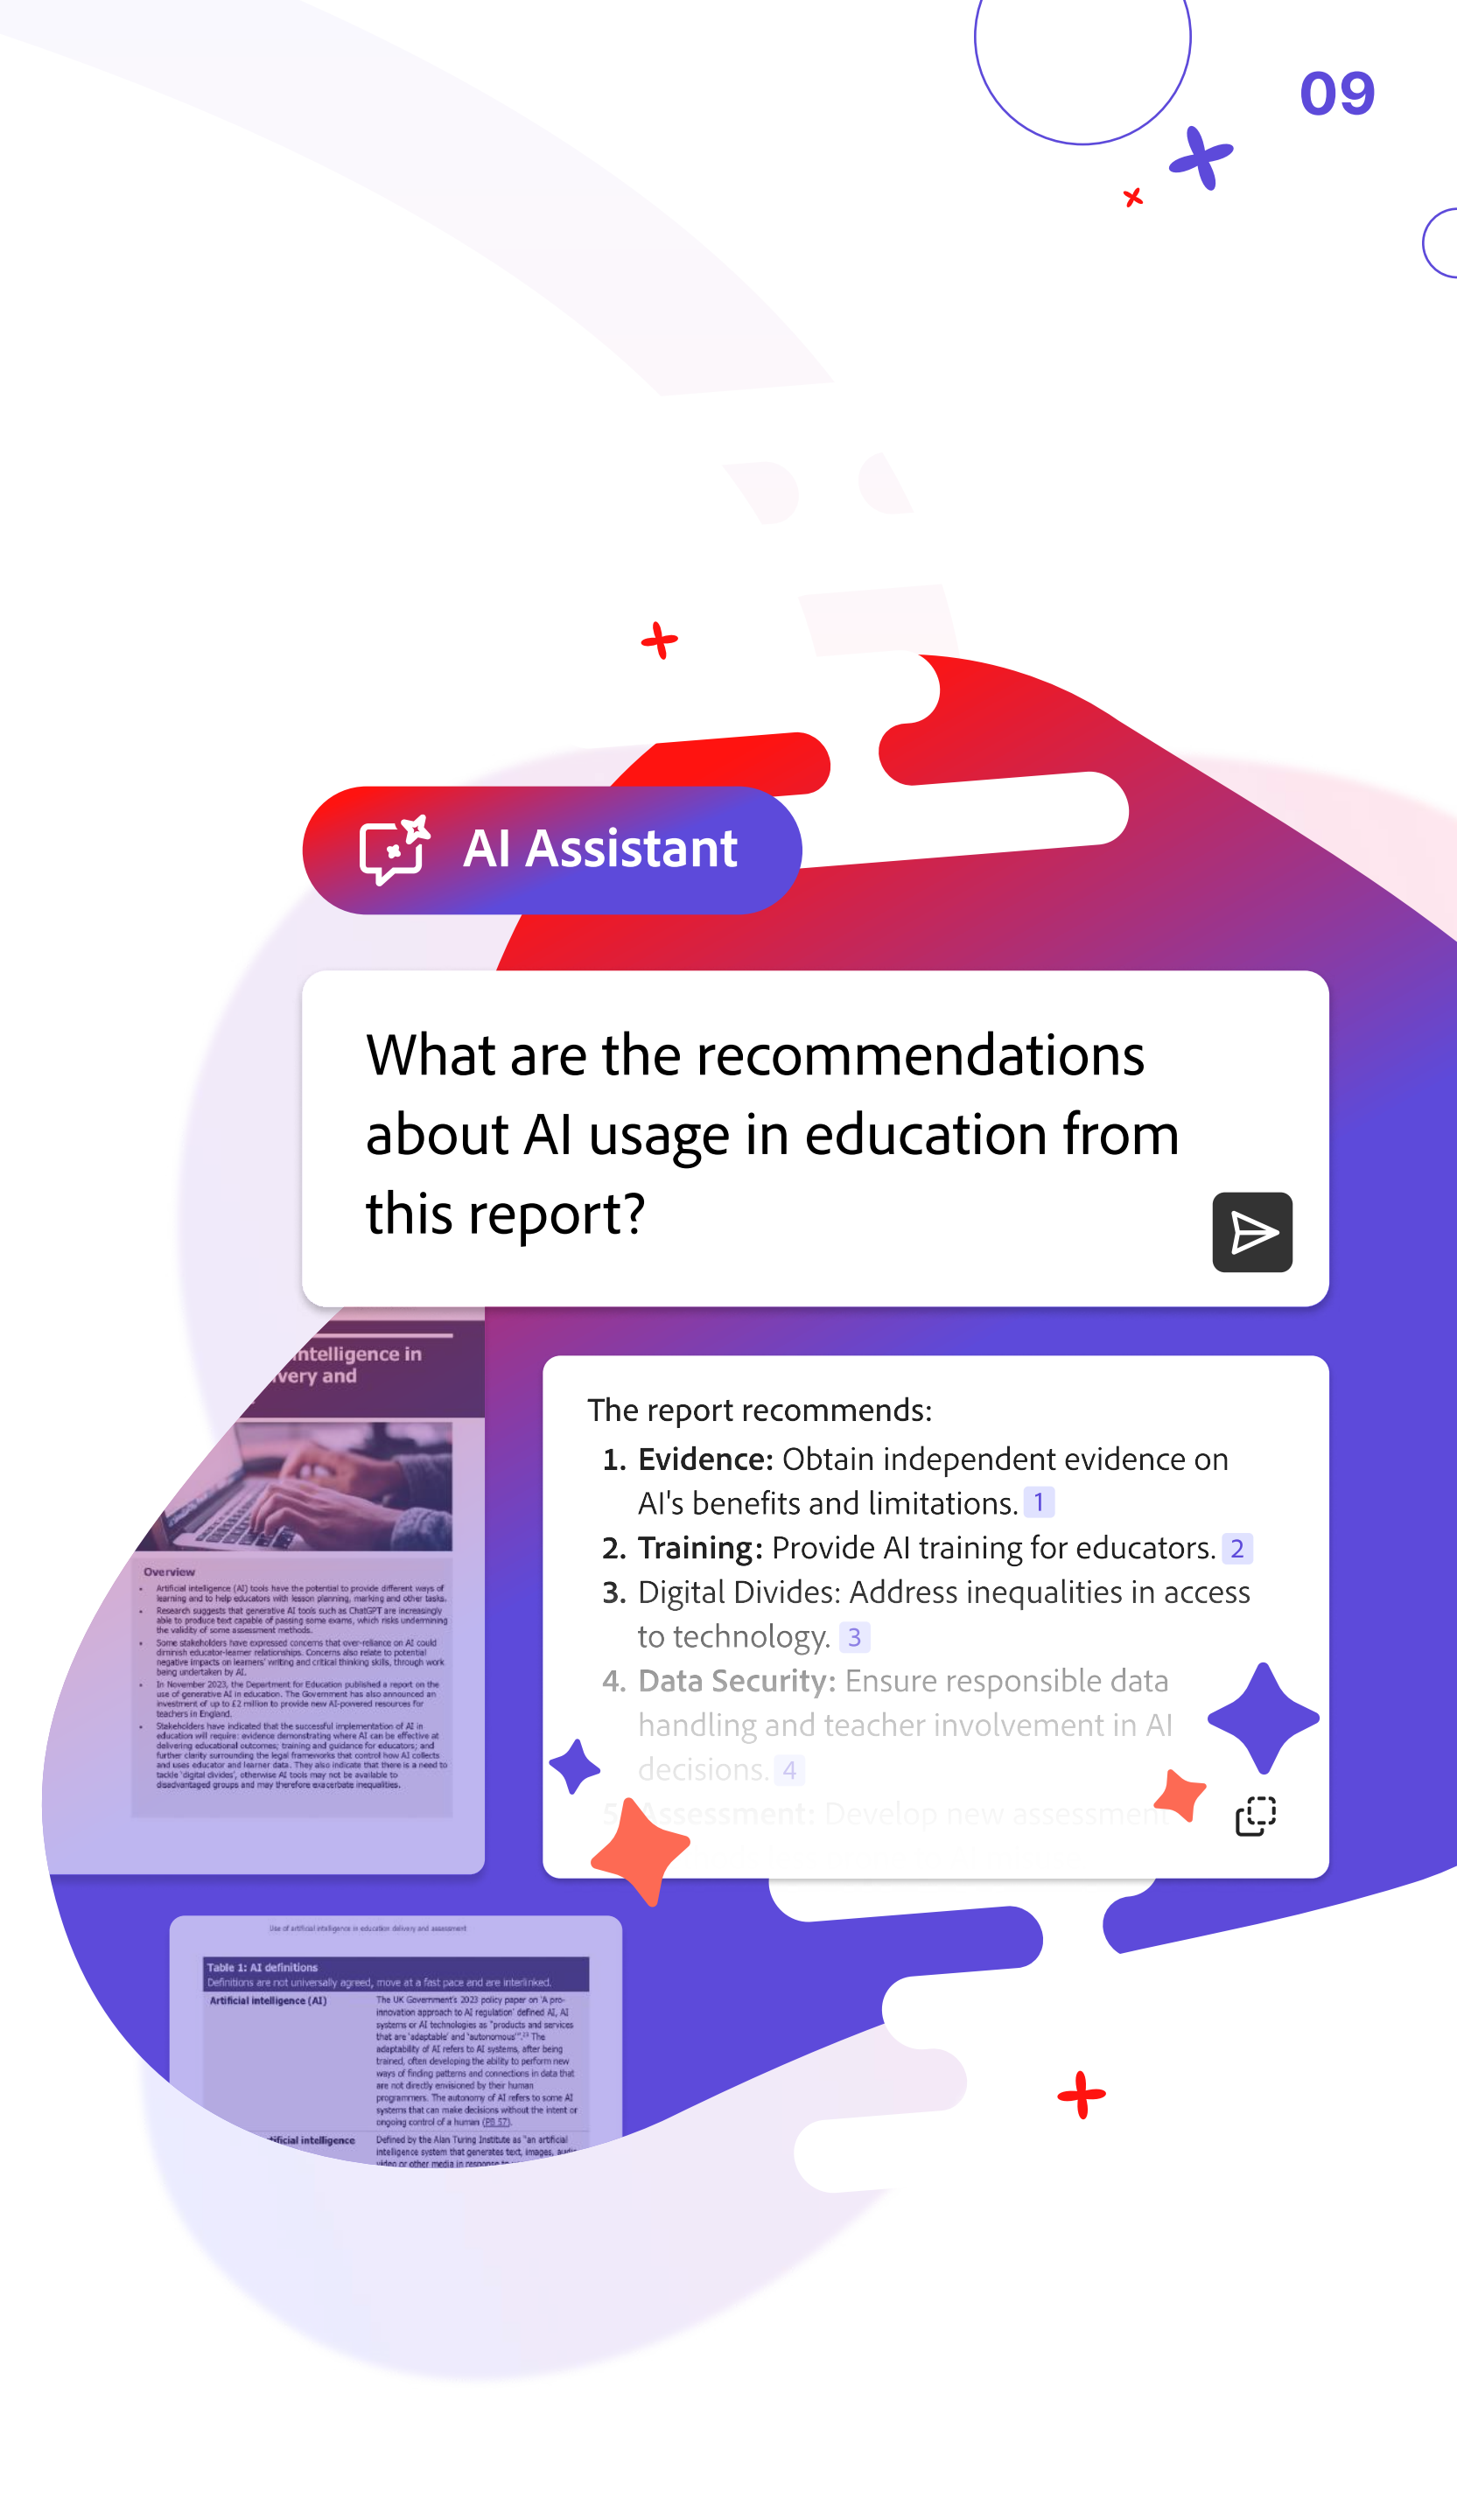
09

AI Assistant

What are the recommendations about AI usage in education from this report?

ntelligence in very and

Overview

Artificial intelligence (AI) tools have the potential to provide different ways of learning and to help educators with lesson planning, marking and other tasks.
Research suggests that generative AI tools such as ChatGPT are increasingly able to produce text capable of passing some exams, which risks undermining the validity of some assessment methods.
Some stakeholders have expressed concerns that over-reliance on AI could diminish educator-learner relationships. Concerns also relate to potential negative impacts on learners' writing and critical thinking skills, through work being undertaken by AI.
In November 2023, the Department for Education published a report on the use of generative AI in education. The Government has also announced an investment of up to £2 million to provide new AI-powered resources for teachers in England.
Stakeholders have indicated that the successful implementation of AI in education will require: evidence demonstrating where AI can be effective at delivering educational outcomes; training and guidance for educators; and further clarity surrounding the legal frameworks that control how AI collects and uses educator and learner data. They also indicate that there is a need to tackle 'digital divides', otherwise AI tools may not be available to disadvantaged groups and may therefore exacerbate inequalities.

The report recommends:
1. Evidence: Obtain independent evidence on AI's benefits and limitations. 1
2. Training: Provide AI training for educators. 2
3. Digital Divides: Address inequalities in access to technology. 3
4. Data Security: Ensure responsible data handling and teacher involvement in AI decisions. 4
5. Assessment: Develop new assessment

Use of artificial intelligence in education delivery and assessment

Table 1: AI definitions
Definitions are not universally agreed, move at a fast pace and are interlinked.

| Artificial intelligence (AI) | The UK Government's 2023 policy paper on 'A pro-innovation approach to AI regulation' defined AI, AI systems or AI technologies as "products and services that are 'adaptable' and 'autonomous'". The adaptability of AI refers to AI systems, after being trained, often developing the ability to perform new ways of finding patterns and connections in data that are not directly envisioned by their human programmers. The autonomy of AI refers to some AI systems that can make decisions without the intent or ongoing control of a human (PB 57). |
|---|---|
| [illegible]ficial intelligence | Defined by the Alan Turing Institute as "an artificial intelligence system that generates text, images, audio, video or other media in response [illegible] |